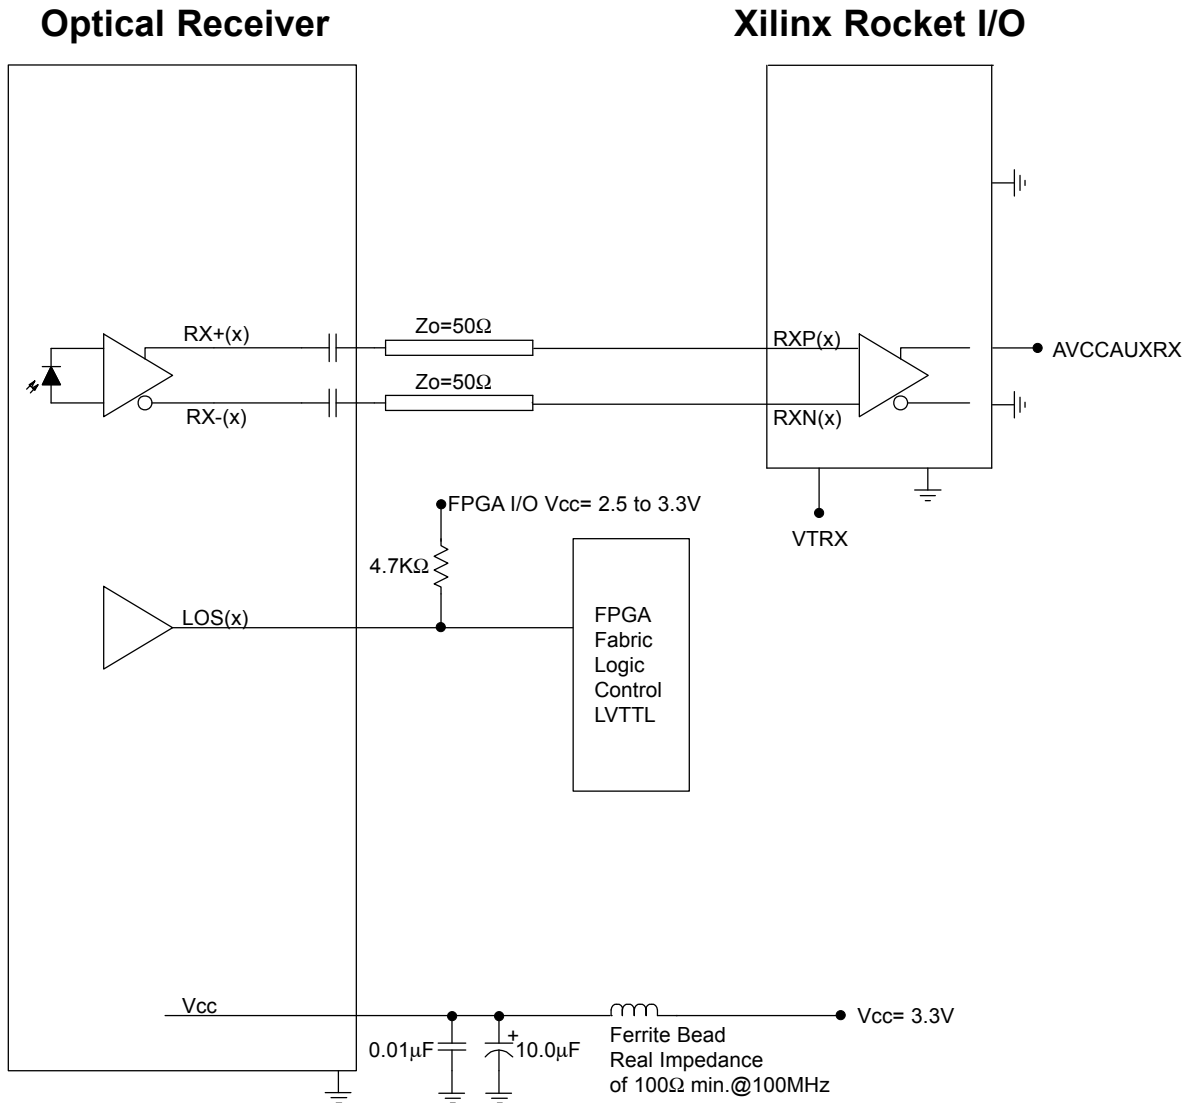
Optical Receiver

Xilinx Rocket I/O

RX+(x)

Zo=50Ω

RXP(x)

AVCCAUXRX

RX-(x)

Zo=50Ω

RXN(x)

FPGA I/O Vcc= 2.5 to 3.3V

VTRX

4.7KΩ

LOS(x)

FPGA
Fabric
Logic
Control
LVTTL

Vcc

0.01μF

+

10.0μF

Ferrite Bead
Real Impedance
of 100Ω min.@100MHz

Vcc= 3.3V